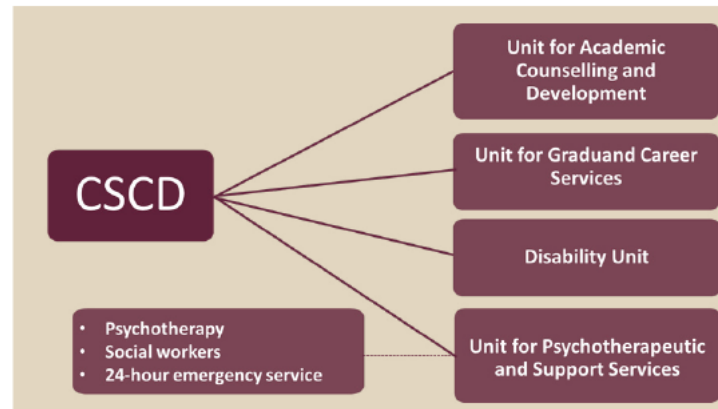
CSCD

Unit for Academic Counselling and Development

Unit for Graduand Career Services

Disability Unit

Unit for Psychotherapeutic and Support Services

- Psychotherapy
- Social workers
- 24-hour emergency service